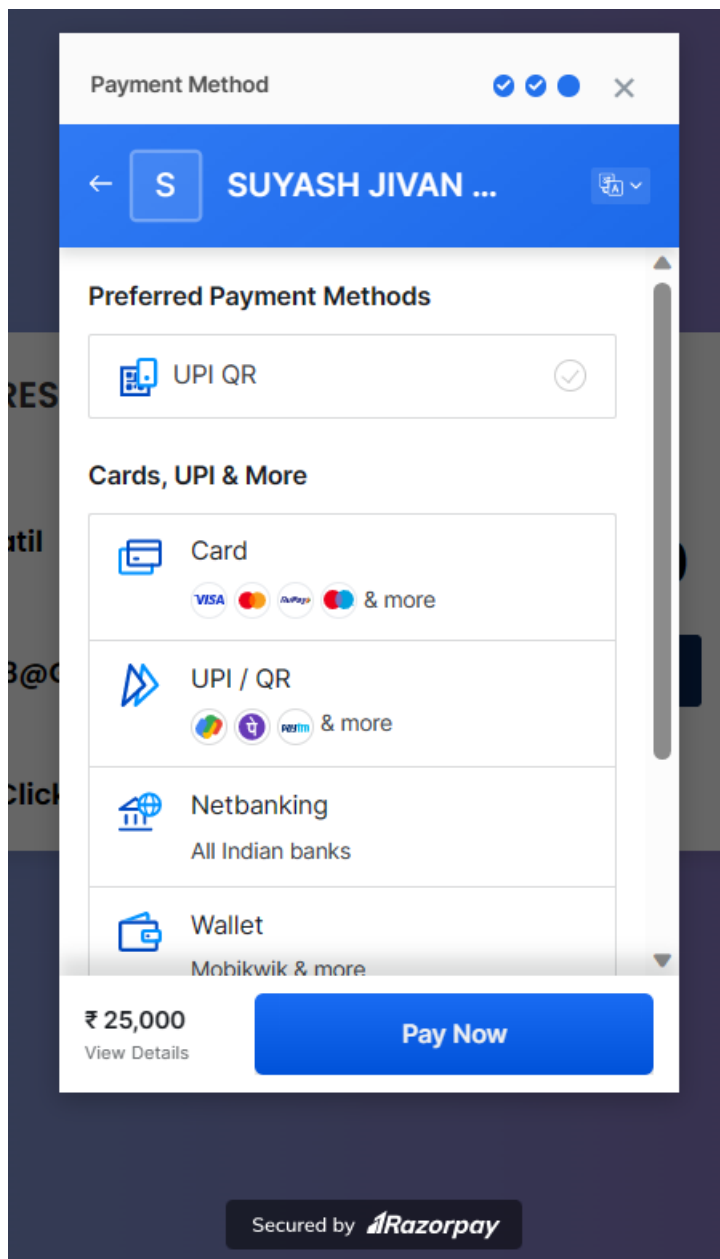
Payment Method

S SUYASH JIVAN ...

Preferred Payment Methods

UPI QR

Cards, UPI & More

Card
VISA RuPay & more

UPI / QR
Paytm & more

Netbanking
All Indian banks

Wallet
Mobikwik & more

RES

atil

3@C

Click

₹ 25,000
View Details

Pay Now

Secured by Razorpay